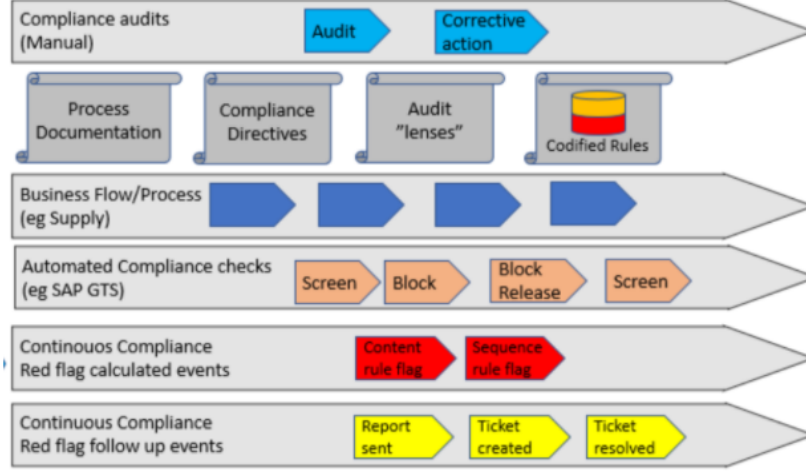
Compliance audits (Manual)

Audit

Corrective action

Process Documentation

Compliance Directives

Audit "lenses"

Codified Rules

Business Flow/Process (eg Supply)

Automated Compliance checks (eg SAP GTS)

Screen

Block

Block Release

Screen

Continouos Compliance Red flag calculated events

Content rule flag

Sequence rule flag

Continuous Compliance Red flag follow up events

Report sent

Ticket created

Ticket resolved